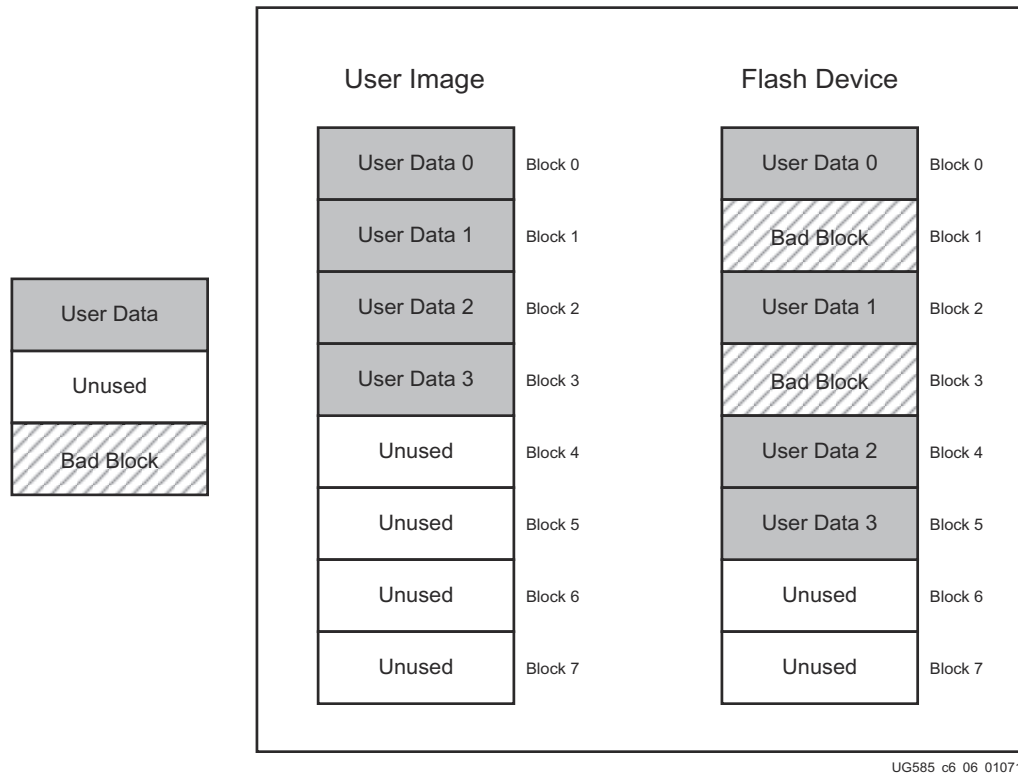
User Data
Unused
Bad Block

User Image

| User Image | |
|---|---|
| User Data 0 | Block 0 |
| User Data 1 | Block 1 |
| User Data 2 | Block 2 |
| User Data 3 | Block 3 |
| Unused | Block 4 |
| Unused | Block 5 |
| Unused | Block 6 |
| Unused | Block 7 |

Flash Device

| Flash Device | |
|---|---|
| User Data 0 | Block 0 |
| Bad Block | Block 1 |
| User Data 1 | Block 2 |
| Bad Block | Block 3 |
| User Data 2 | Block 4 |
| User Data 3 | Block 5 |
| Unused | Block 6 |
| Unused | Block 7 |

UG585 c6 06 0107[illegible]